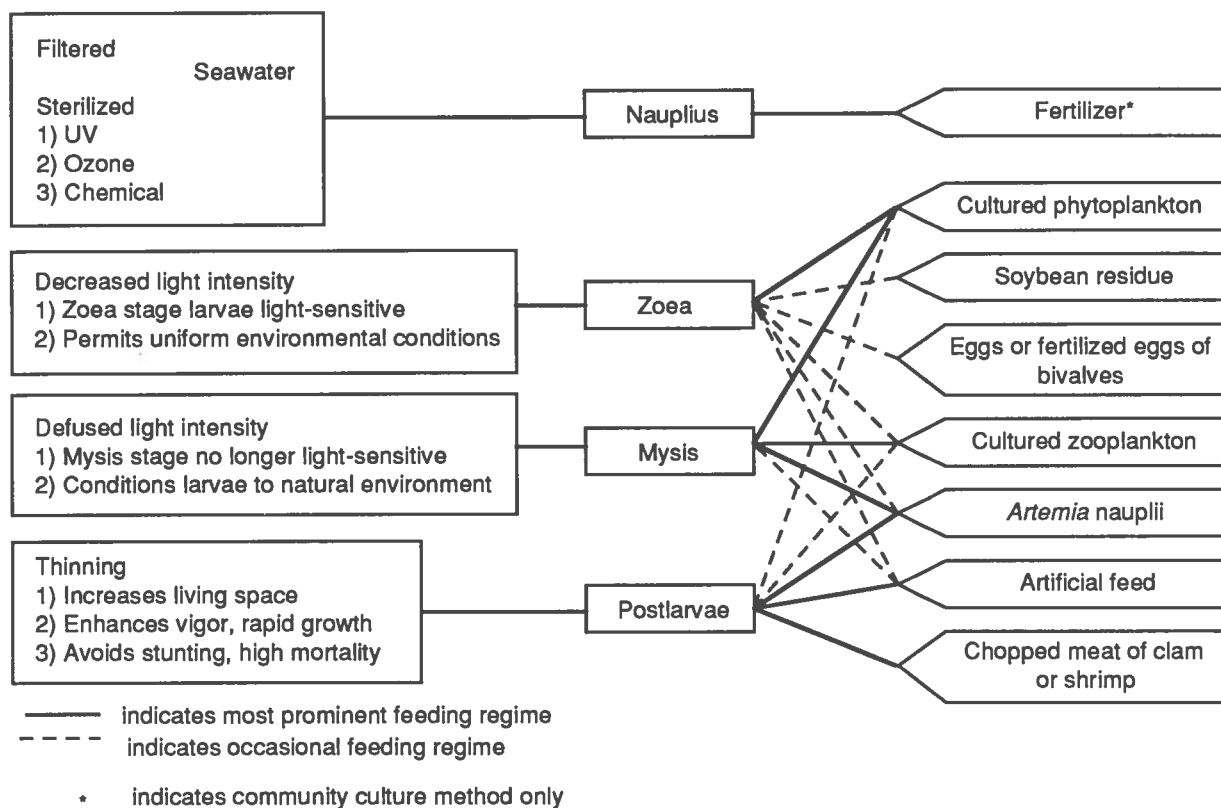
Filtered
Seawater
Sterilized
1) UV
2) Ozone
3) Chemical

Nauplius

Fertilizer*

Cultured phytoplankton

Decreased light intensity
1) Zoea stage larvae light-sensitive
2) Permits uniform environmental conditions

Zoea

Soybean residue

Eggs or fertilized eggs of bivalves

Defused light intensity
1) Mysis stage no longer light-sensitive
2) Conditions larvae to natural environment

Mysis

Cultured zooplankton

Artemia nauplii

Thinning
1) Increases living space
2) Enhances vigor, rapid growth
3) Avoids stunting, high mortality

Postlarvae

Artificial feed

Chopped meat of clam or shrimp

indicates most prominent feeding regime
indicates occasional feeding regime

* indicates community culture method only